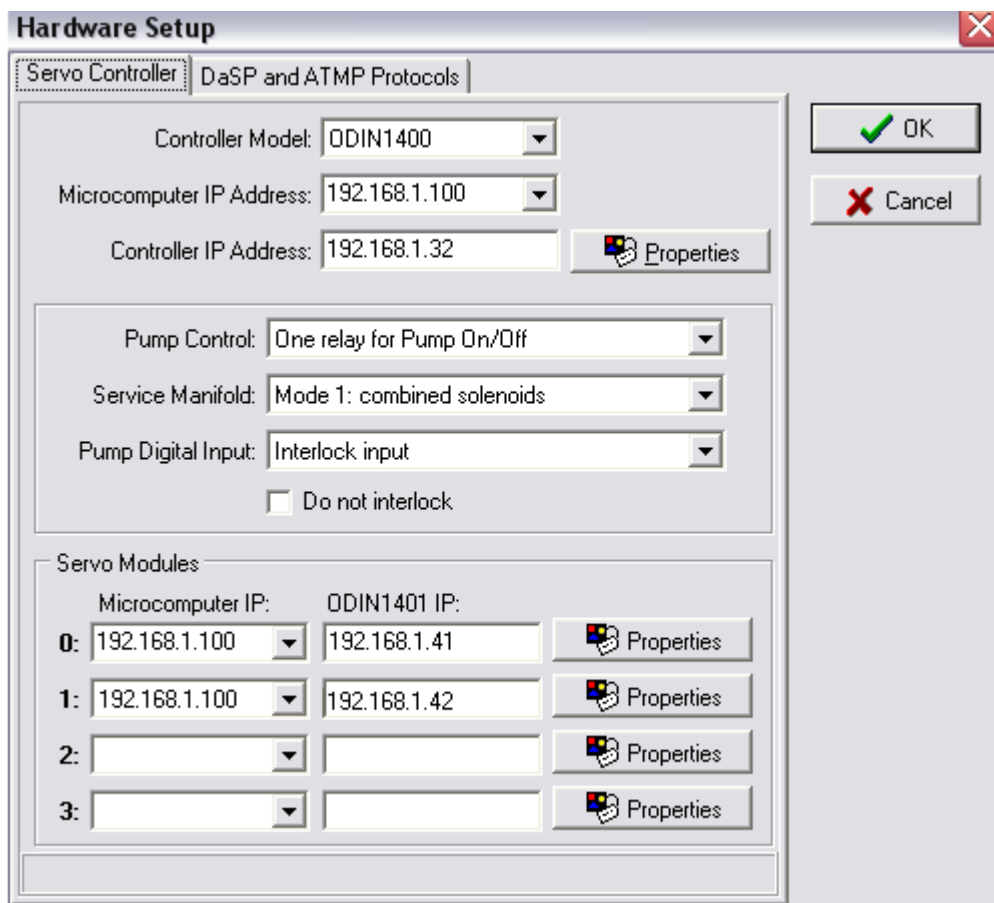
Hardware Setup

Servo Controller | DaSP and ATMP Protocols

Controller Model: ODIN1400

Microcomputer IP Address: 192.168.1.100

Controller IP Address: 192.168.1.32

Properties

OK

Cancel

Pump Control: One relay for Pump On/Off

Service Manifold: Mode 1: combined solenoids

Pump Digital Input: Interlock input

Do not interlock

Servo Modules

| | Microcomputer IP: | ODIN1401 IP: | |
|---|---|---|---|
| 0: | 192.168.1.100 | 192.168.1.41 | Properties |
| 1: | 192.168.1.100 | 192.168.1.42 | Properties |
| 2: | | | Properties |
| 3: | | | Properties |